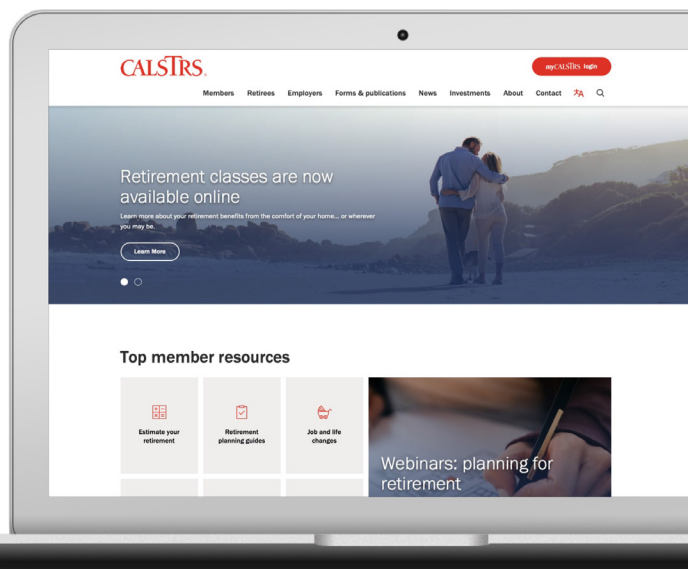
CALSTRS.

myCALSTRS login

Members Retirees Employers Forms & publications News Investments About Contact

Retirement classes are now available online

Learn more about your retirement benefits from the comfort of your home… or wherever you may be.

Learn More

Top member resources

Estimate your retirement

Retirement planning guides

Job and life changes

Webinars: planning for retirement